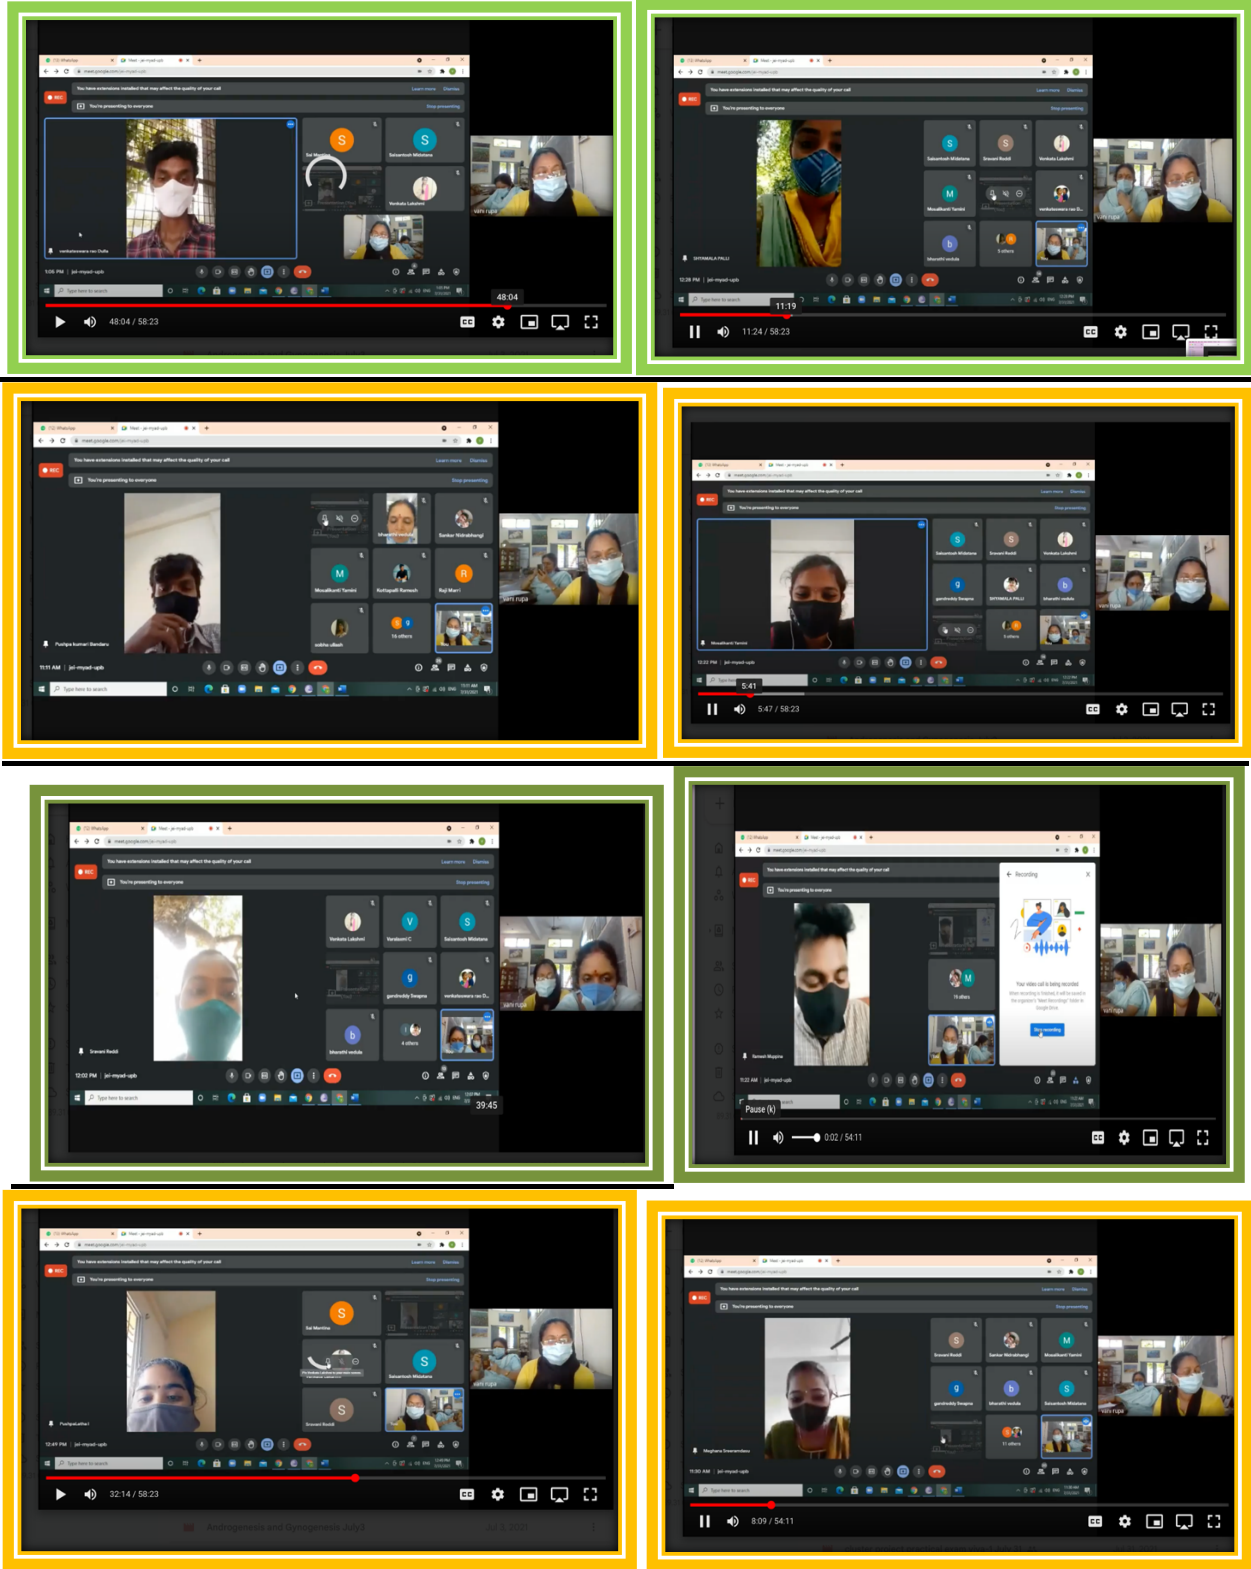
You have extensions installed that may affect the quality of your call
You're presenting to everyone
Stop presenting
Sai Mounika
Saisantosh Midatana
Venkata Lakshmi
venkateswara rao Dulla
vani rupa
1:06 PM | jei-myad-upb
48:04
48:04 / 58:23

You have extensions installed that may affect the quality of your call
You're presenting to everyone
Saisantosh Midatana
Sravani Reddi
Venkata Lakshmi
Mosalikanti Tanvini
venkateswara rao D...
bharathi vedula
5 others
SHYAMALA PALLI
12:28 PM | jei-myad-upb
vani rupa
11:19
11:24 / 58:23

You have extensions installed that may affect the quality of your call
You're presenting to everyone
bharathi vedula
Sankar Nidraknengi
Mosalikanti Tanvini
Kottapalli Ramesh
Raji Marri
sobha ulkesh
14 others
Pushpa kumari Bandaru
11:11 AM | jei-myad-upb
vani rupa

You have extensions installed that may affect the quality of your call
You're presenting to everyone
Saisantosh Midatana
Sravani Reddi
Venkata Lakshmi
gandreddy Swapna
SHYAMALA PALLI
bharathi vedula
5 others
Mosalikanti Tanvini
12:22 PM | jei-myad-upb
vani rupa
5:41
5:47 / 58:23

You have extensions installed that may affect the quality of your call
You're presenting to everyone
Venkata Lakshmi
Varalaxmi C
Saisantosh Midatana
gandreddy Swapna
venkateswara rao D...
bharathi vedula
4 others
Sravani Reddi
12:02 PM | jei-myad-upb
vani rupa
39:45

You have extensions installed that may affect the quality of your call
You're presenting to everyone
Recording
19 others
Your video call is being recorded
Stop recording
Ramesh Mygaina
11:22 AM | jei-myad-upb
vani rupa
Pause (k)
0:02 / 54:11

You have extensions installed that may affect the quality of your call
You're presenting to everyone
Sai Mounika
Saisantosh Midatana
Sravani Reddi
Pushpalatha
12:41 PM | jei-myad-upb
vani rupa
32:14 / 58:23

You have extensions installed that may affect the quality of your call
You're presenting to everyone
Sravani Reddi
Sankar Nidraknengi
Mosalikanti Tanvini
gandreddy Swapna
bharathi vedula
Saisantosh Midatana
11 others
Meghana Sreeramdasu
11:30 AM | jei-myad-upb
vani rupa
8:09 / 54:11